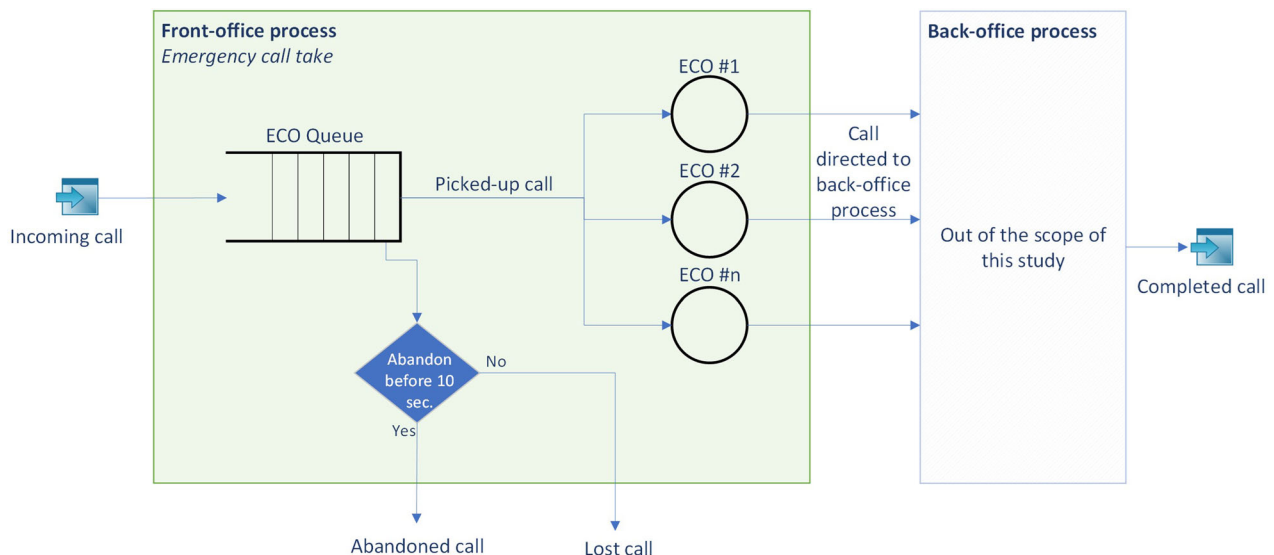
Front-office process
Emergency call take

Back-office process

Incoming call

ECO Queue

Picked-up call

ECO #1

ECO #2

ECO #n

Call directed to back-office process

Out of the scope of this study

Completed call

Abandon before 10 sec.

No

Yes

Abandoned call

Lost call